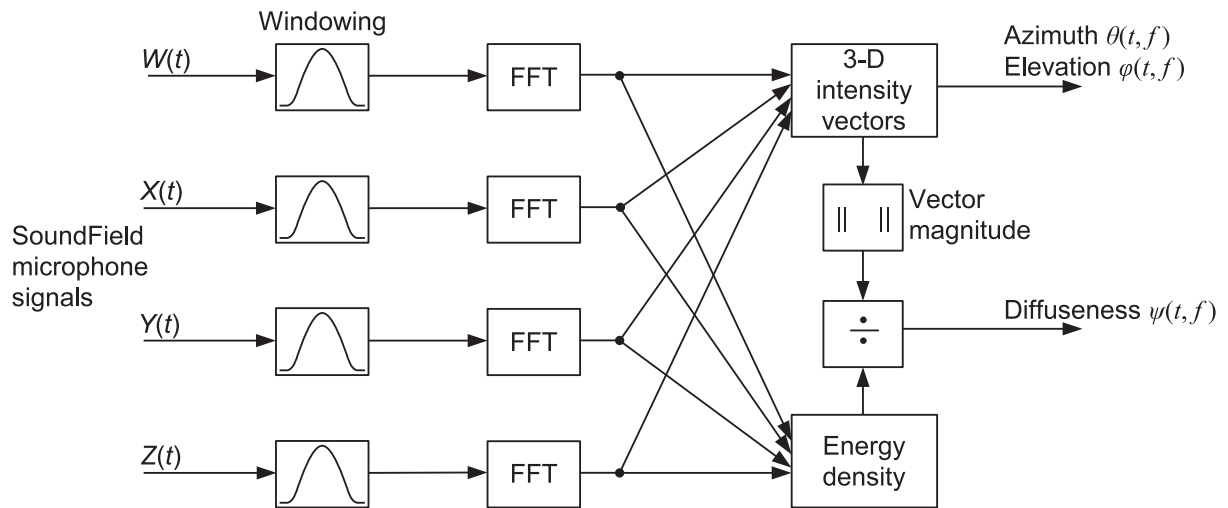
Windowing

$W(t)$

FFT

3-D intensity vectors

Azimuth $\theta(t, f)$
Elevation $\varphi(t, f)$

$X(t)$

FFT

|| ||

Vector magnitude

SoundField microphone signals

$Y(t)$

FFT

÷

Diffuseness $\psi(t, f)$

$Z(t)$

FFT

Energy density